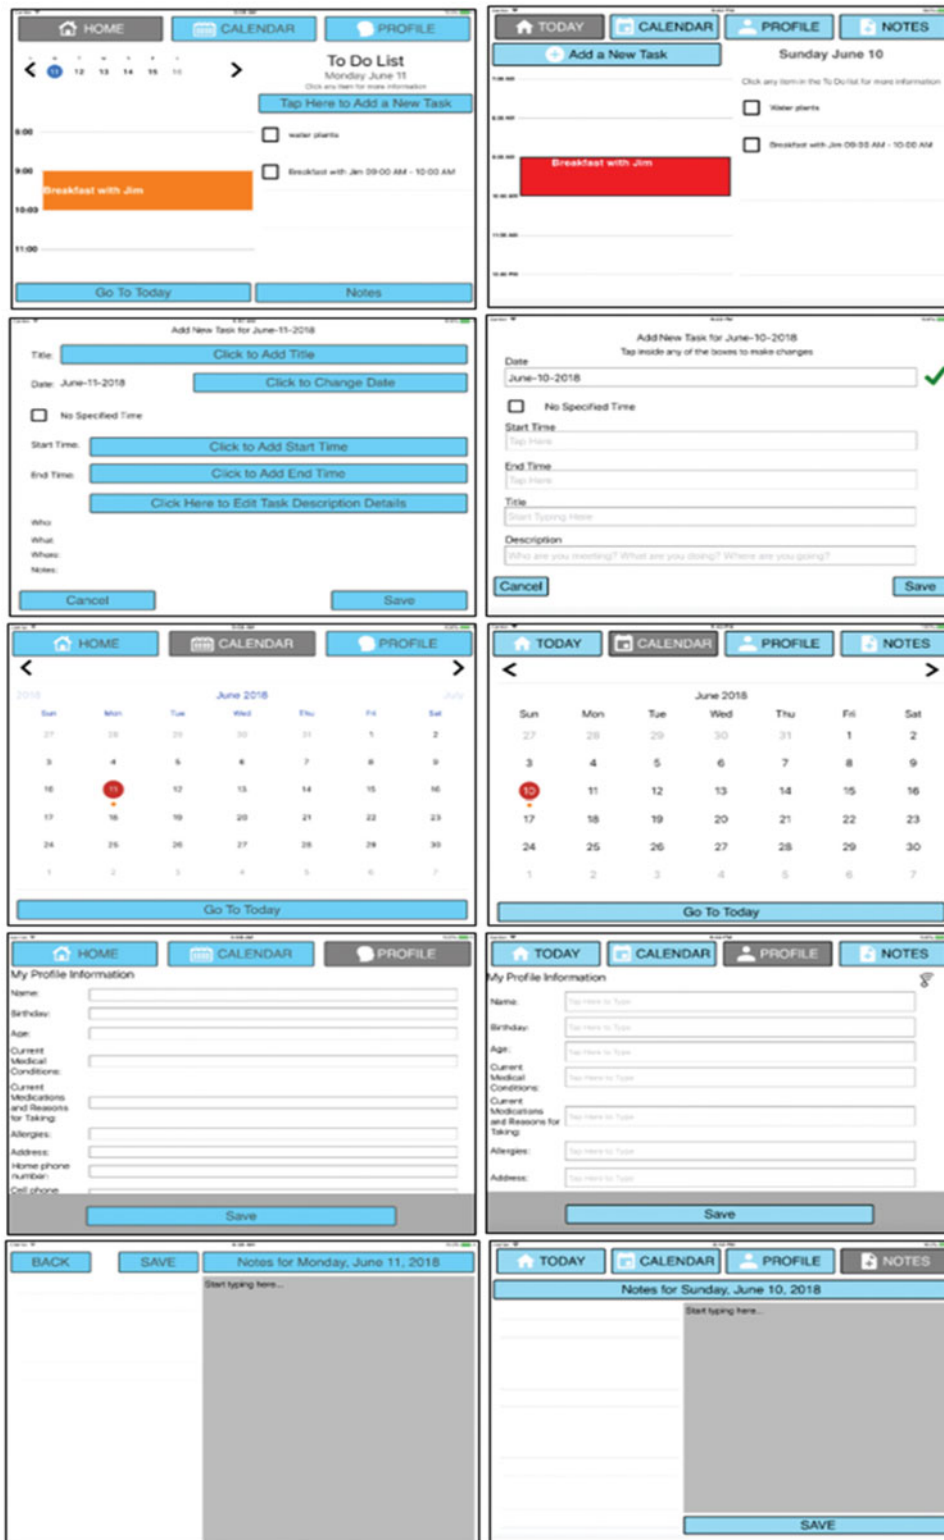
HOME CALENDAR PROFILE

11 12 13 14 15 16

To Do List
Monday June 11
Click any item for more information

Tap Here to Add a New Task

8:00
9:00
Breakfast with Jim
10:00
11:00

water plants

Breakfast with Jim 09:00 AM - 10:00 AM

Go To Today
Notes

TODAY CALENDAR PROFILE NOTES

Add a New Task

Sunday June 10

Click any item in the To Do list for more information

Water plants

Breakfast with Jim 09:00 AM - 10:00 AM

Breakfast with Jim

Add New Task for June-11-2018

Title: Click to Add Title

Date: June-11-2018 Click to Change Date

No Specified Time

Start Time: Click to Add Start Time

End Time: Click to Add End Time

Click Here to Edit Task Description Details

Who:
What:
Where:
Notes:

Cancel Save

Add New Task for June-10-2018
Tap inside any of the boxes to make changes

Date
June-10-2018

No Specified Time

Start Time
Tap Here

End Time
Tap Here

Title
Start Typing Here

Description
Who are you meeting? What are you doing? Where are you going?

Cancel Save

HOME CALENDAR PROFILE

2018 June 2018 July

| Sun | Mon | Tue | Wed | Thu | Fri | Sat |
|---|---|---|---|---|---|---|
| 27 | 28 | 29 | 30 | 31 | 1 | 2 |
| 3 | 4 | 5 | 6 | 7 | 8 | 9 |
| 10 | 11 | 12 | 13 | 14 | 15 | 16 |
| 17 | 18 | 19 | 20 | 21 | 22 | 23 |
| 24 | 25 | 26 | 27 | 28 | 29 | 30 |
| 1 | 2 | 3 | 4 | 5 | 6 | 7 |

Go To Today

TODAY CALENDAR PROFILE NOTES

June 2018

| Sun | Mon | Tue | Wed | Thu | Fri | Sat |
|---|---|---|---|---|---|---|
| 27 | 28 | 29 | 30 | 31 | 1 | 2 |
| 3 | 4 | 5 | 6 | 7 | 8 | 9 |
| 10 | 11 | 12 | 13 | 14 | 15 | 16 |
| 17 | 18 | 19 | 20 | 21 | 22 | 23 |
| 24 | 25 | 26 | 27 | 28 | 29 | 30 |
| 1 | 2 | 3 | 4 | 5 | 6 | 7 |

Go To Today

HOME CALENDAR PROFILE

My Profile Information

Name:
Birthday:
Age:
Current Medical Conditions:
Current Medications and Reasons for Taking:
Allergies:
Address:
Home phone number:
Cell phone

Save

TODAY CALENDAR PROFILE NOTES

My Profile Information

Name: Tap Here to Type
Birthday: Tap Here to Type
Age: Tap Here to Type
Current Medical Conditions: Tap Here to Type
Current Medications and Reasons for Taking: Tap Here to Type
Allergies: Tap Here to Type
Address: Tap Here to Type

Save

BACK SAVE Notes for Monday, June 11, 2018

Start typing here...

TODAY CALENDAR PROFILE NOTES

Notes for Sunday, June 10, 2018

Start typing here...

SAVE